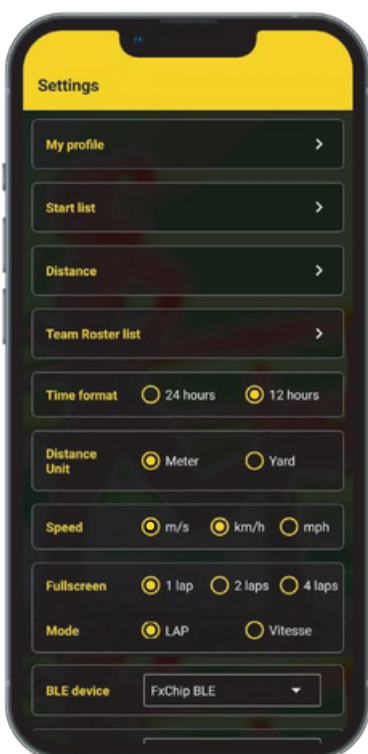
Settings

My profile

Start list

Distance

Team Roster list

Time format 24 hours 12 hours

Distance Unit Meter Yard

Speed m/s km/h mph

Fullscreen 1 lap 2 laps 4 laps

Mode LAP Vitesse

BLE device FxChip BLE